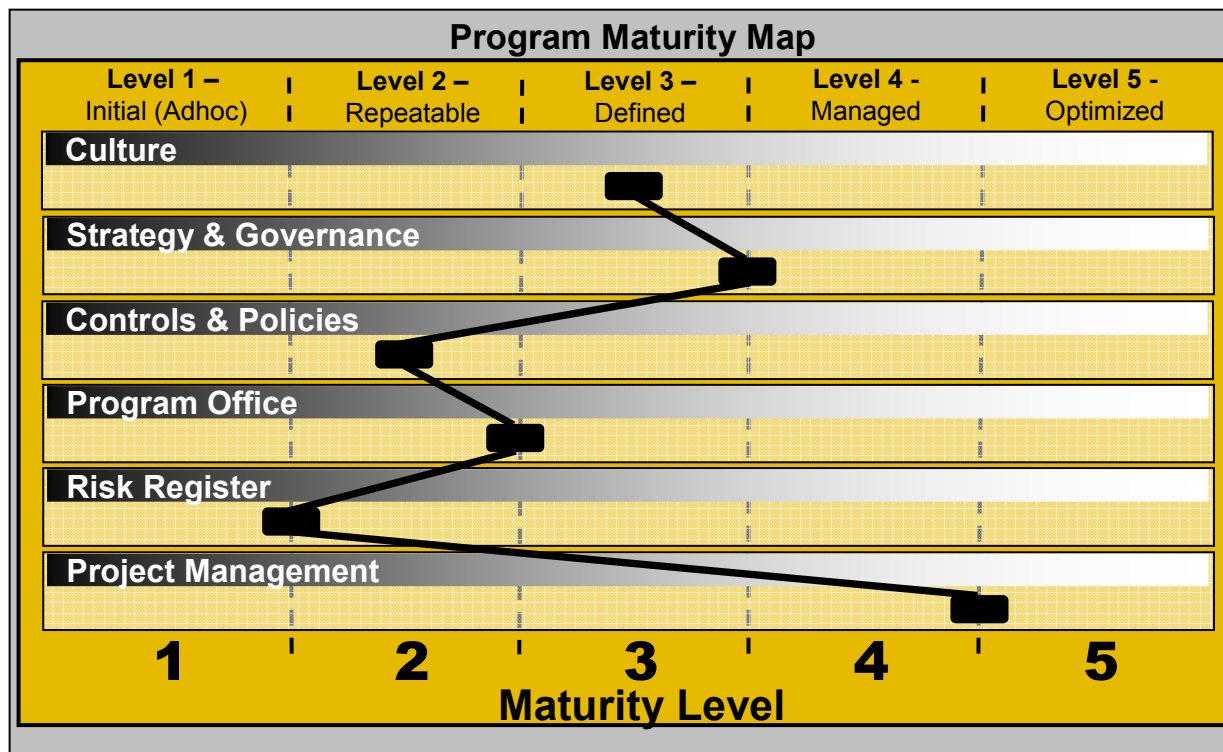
Program Maturity Map

| Level 1 – Initial (Adhoc) | Level 2 – Repeatable | Level 3 – Defined | Level 4 - Managed | Level 5 - Optimized |
|---|---|---|---|---|

Culture

Strategy & Governance

Controls & Policies

Program Office

Risk Register

Project Management

1 2 3 4 5

Maturity Level